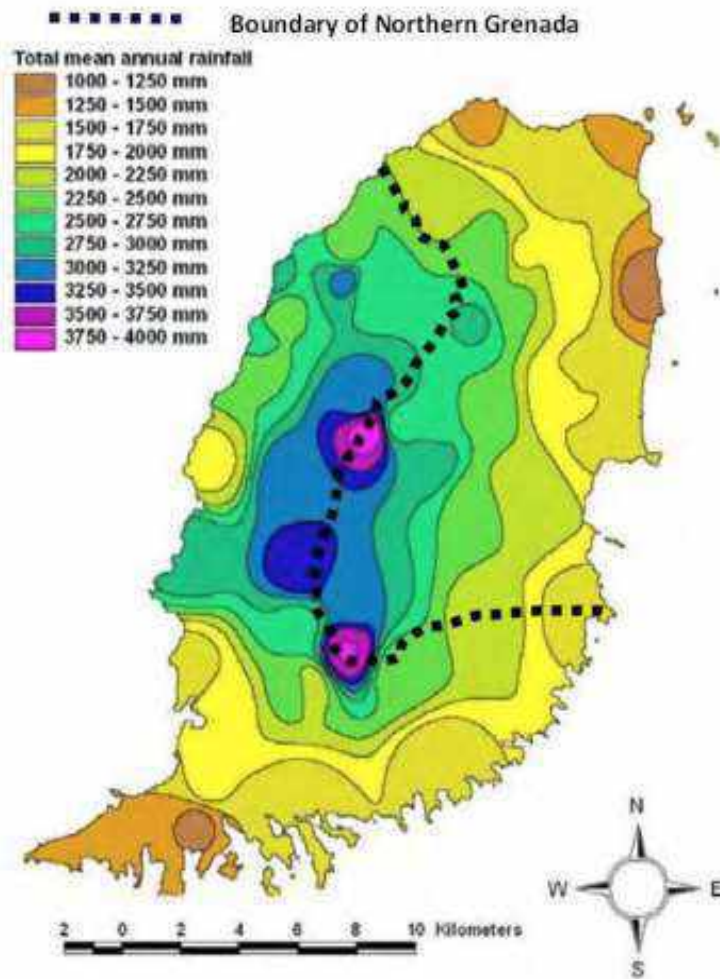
Boundary of Northern Grenada

Total mean annual rainfall
1000 - 1250 mm
1250 - 1500 mm
1500 - 1750 mm
1750 - 2000 mm
2000 - 2250 mm
2250 - 2500 mm
2500 - 2750 mm
2750 - 3000 mm
3000 - 3250 mm
3250 - 3500 mm
3500 - 3750 mm
3750 - 4000 mm

N
W
E
S

2 0 2 4 6 8 10 Kilometers